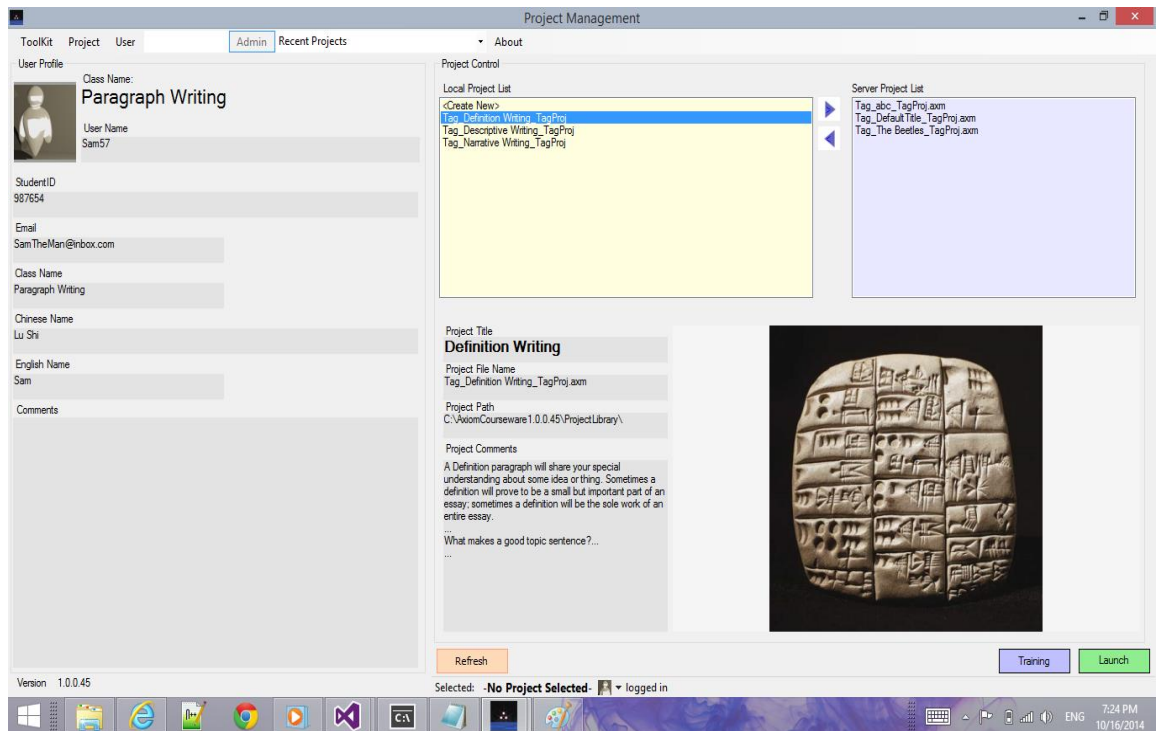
Project Management

ToolKit Project User Admin Recent Projects About

User Profile

Class Name:
Paragraph Writing

User Name
Sam57

StudentID
987654

Email
SamTheMan@inbox.com

Class Name
Paragraph Writing

Chinese Name
Lu Shi

English Name
Sam

Comments

Version 1.0.0.45

Project Control

Local Project List
<Create New>
Tag_Definition Writing_TagProj
Tag_Descriptive Writing_TagProj
Tag_Narrative Writing_TagProj

Server Project List
Tag_abc_TagProj.axm
Tag_DefaultTitle_TagProj.axm
Tag_The Beetles_TagProj.axm

Project Title
Definition Writing

Project File Name
Tag_Definition Writing_TagProj.axm

Project Path
C:\AxiomCourseware1.0.0.45\ProjectLibrary\

Project Comments
A Definition paragraph will share your special understanding about some idea or thing. Sometimes a definition will prove to be a small but important part of an essay; sometimes a definition will be the sole work of an entire essay.
...
What makes a good topic sentence?...
...

Refresh

Training Launch

Selected: -No Project Selected- logged in

ENG 7:24 PM 10/16/2014